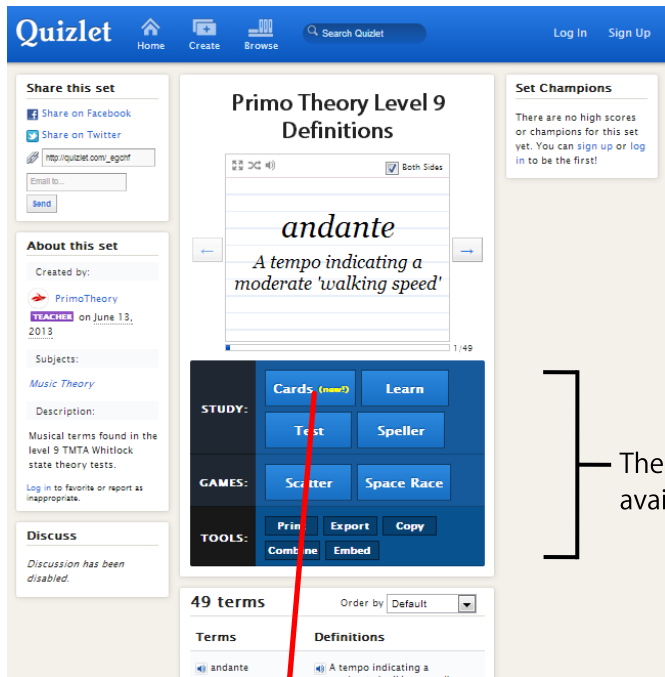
Quizlet Home Create Browse Search Quizlet Log In Sign Up

Share this set
Share on Facebook
Share on Twitter
http://quizlet.com/_egcnf
Email to...
Send

About this set
Created by:
PrimoTheory
TEACHER on June 13, 2013
Subjects:
Music Theory
Description:
Musical terms found in the level 9 TMTA Whitlock state theory tests.
Log in to favorite or report as inappropriate.

Discuss
Discussion has been disabled.

Primo Theory Level 9 Definitions

Both Sides

andante

A tempo indicating a moderate 'walking speed'

1/49

STUDY: Cards (new!) Learn Test Speller
GAMES: Scatter Space Race
TOOLS: Print Export Copy Combine Embed

49 terms
Order by Default
Terms Definitions
andante
A tempo indicating a

Set Champions
There are no high scores or champions for this set yet. You can sign up or log in to be the first!

The
avai